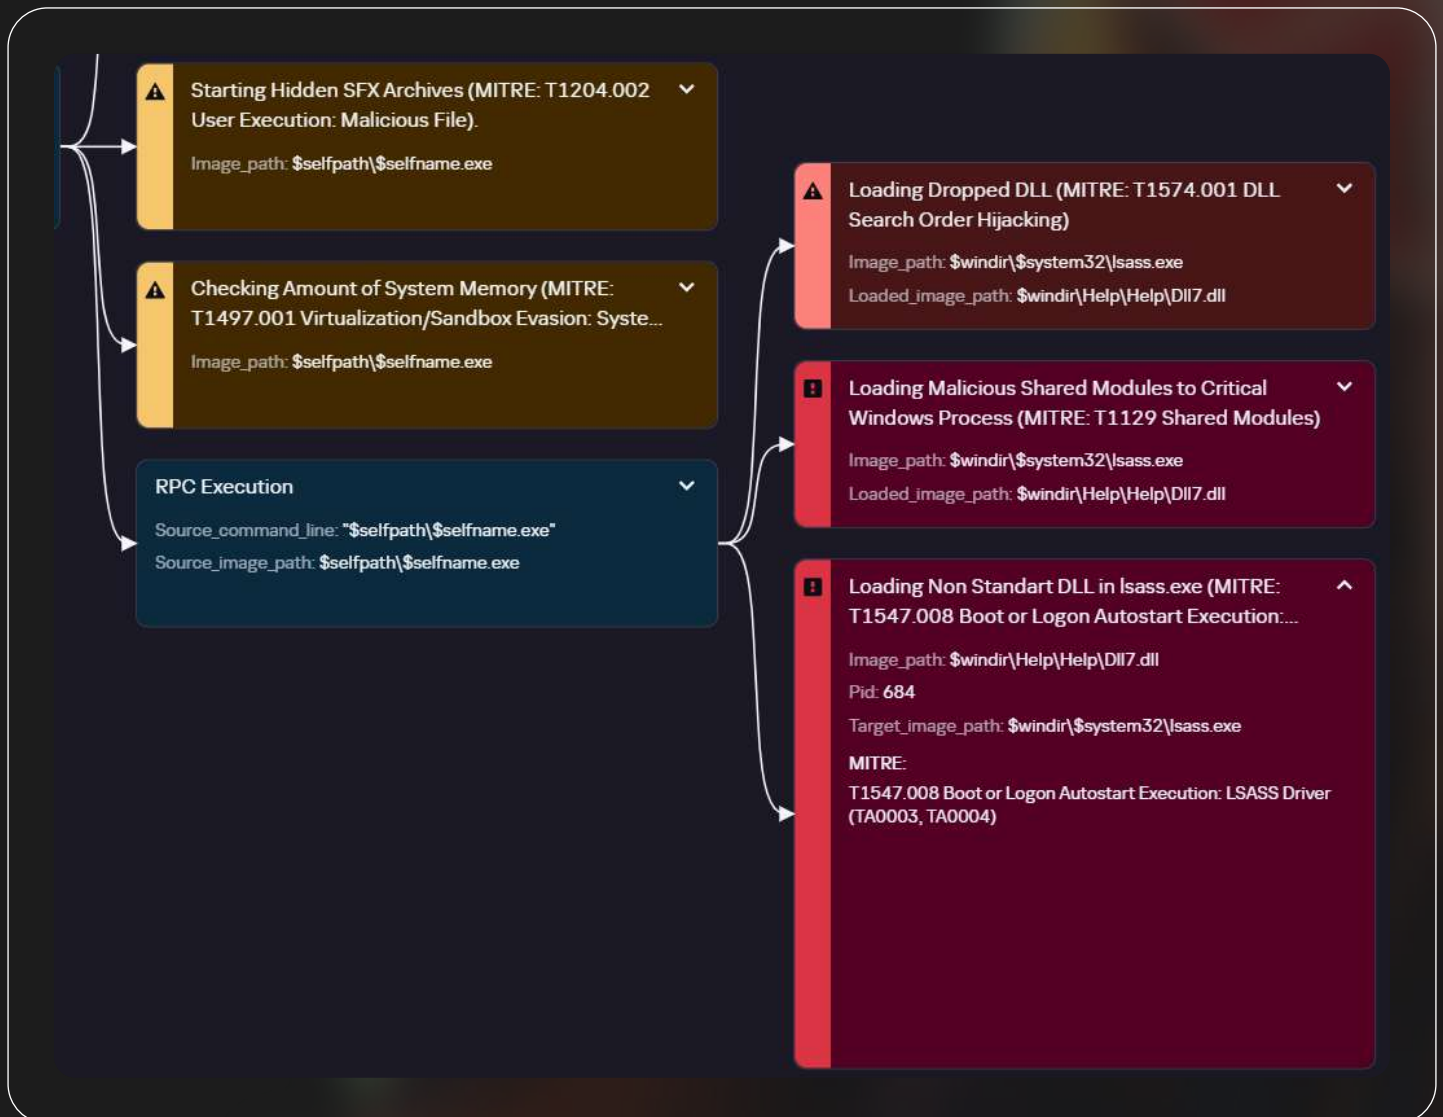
Starting Hidden SFX Archives (MITRE: T1204.002 User Execution: Malicious File).

Image_path: $selfpath\$selfname.exe

Checking Amount of System Memory (MITRE: T1497.001 Virtualization/Sandbox Evasion: Syste...

Image_path: $selfpath\$selfname.exe

RPC Execution

Source_command_line: "$selfpath\$selfname.exe"

Source_image_path: $selfpath\$selfname.exe

Loading Dropped DLL (MITRE: T1574.001 DLL Search Order Hijacking)

Image_path: $windir\$system32\lsass.exe

Loaded_image_path: $windir\Help\Help\Dll7.dll

Loading Malicious Shared Modules to Critical Windows Process (MITRE: T1129 Shared Modules)

Image_path: $windir\$system32\lsass.exe

Loaded_image_path: $windir\Help\Help\Dll7.dll

Loading Non Standart DLL in lsass.exe (MITRE: T1547.008 Boot or Logon Autostart Execution:...

Image_path: $windir\Help\Help\Dll7.dll

Pid: 684

Target_image_path: $windir\$system32\lsass.exe

MITRE:

T1547.008 Boot or Logon Autostart Execution: LSASS Driver (TA0003, TA0004)